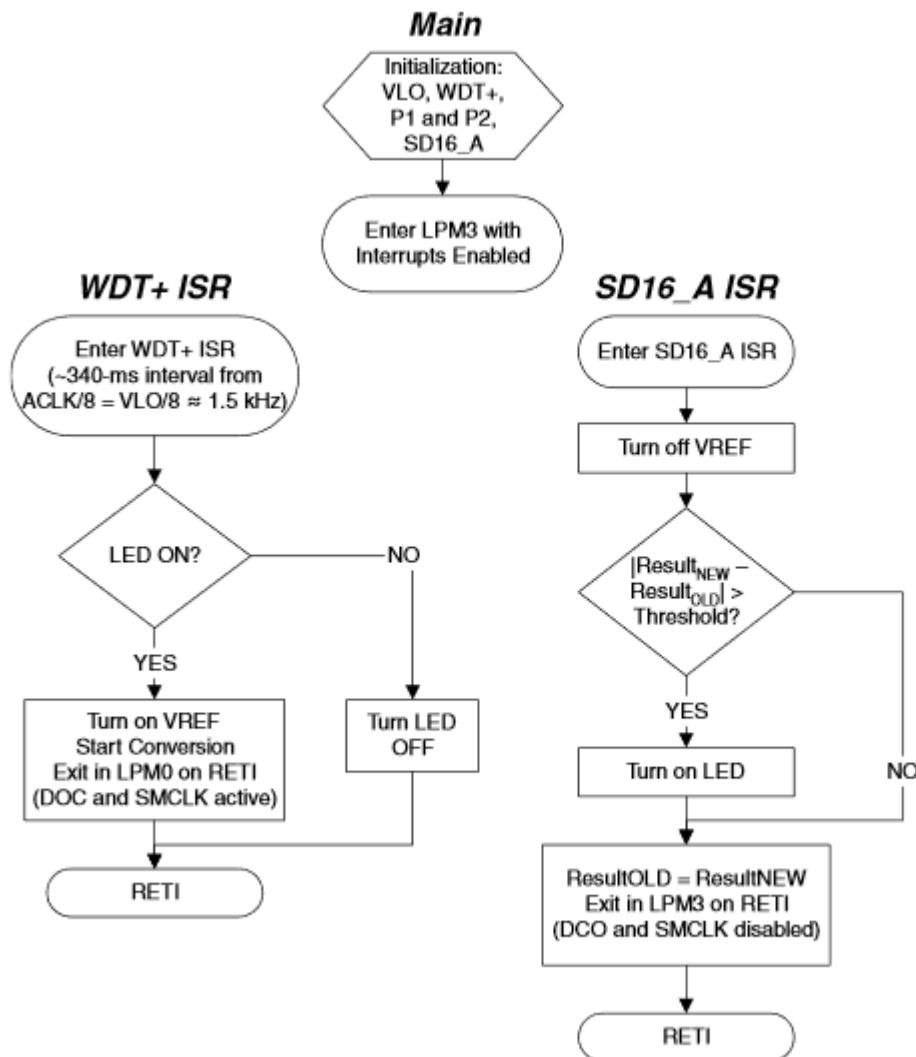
**Main**

Initialization:
VLO, WDT+,
P1 and P2,
SD16_A

Enter LPM3 with
Interrupts Enabled

**WDT+ ISR**

Enter WDT+ ISR
(~340-ms interval from
ACLK/8 = VLO/8 ≈ 1.5 kHz)

LED ON?

NO

YES

Turn on VREF
Start Conversion
Exit in LPM0 on RETI
(DOC and SMCLK active)

Turn LED
OFF

RETI

**SD16_A ISR**

Enter SD16_A ISR

Turn off VREF

$|Result_{NEW} - Result_{OLD}| >$ Threshold?

YES

NO

Turn on LED

ResultOLD = ResultNEW
Exit in LPM3 on RETI
(DCO and SMCLK disabled)

RETI